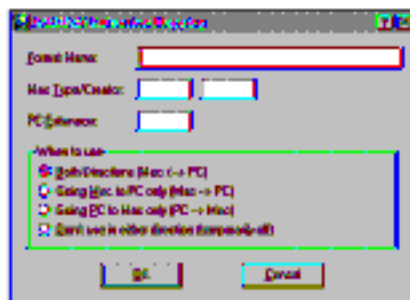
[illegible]

Format Name:

Mac Type/Creator:

PC Extension:

When to use

Both Directions (Mac <-> PC)

Going Mac to PC only (Mac -> PC)

Going PC to Mac only (PC -> Mac)

Don't use in either direction (temporarily off)

OK

Cancel